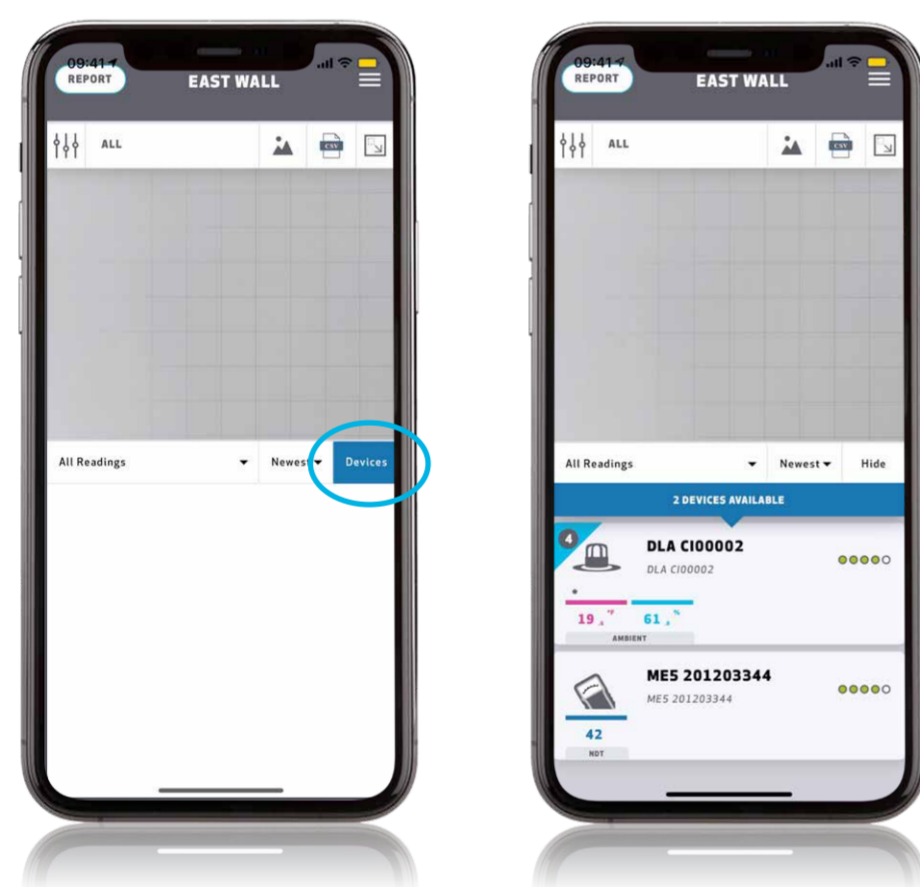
09:41
REPORT
EAST WALL
ALL
CSV
All Readings
Newest
Devices

09:41
REPORT
EAST WALL
ALL
CSV
All Readings
Newest
Hide
2 DEVICES AVAILABLE
4
DLA CI00002
DLA CI00002
19 °F
61 %
AMBIENT
ME5 201203344
ME5 201203344
42
NDT